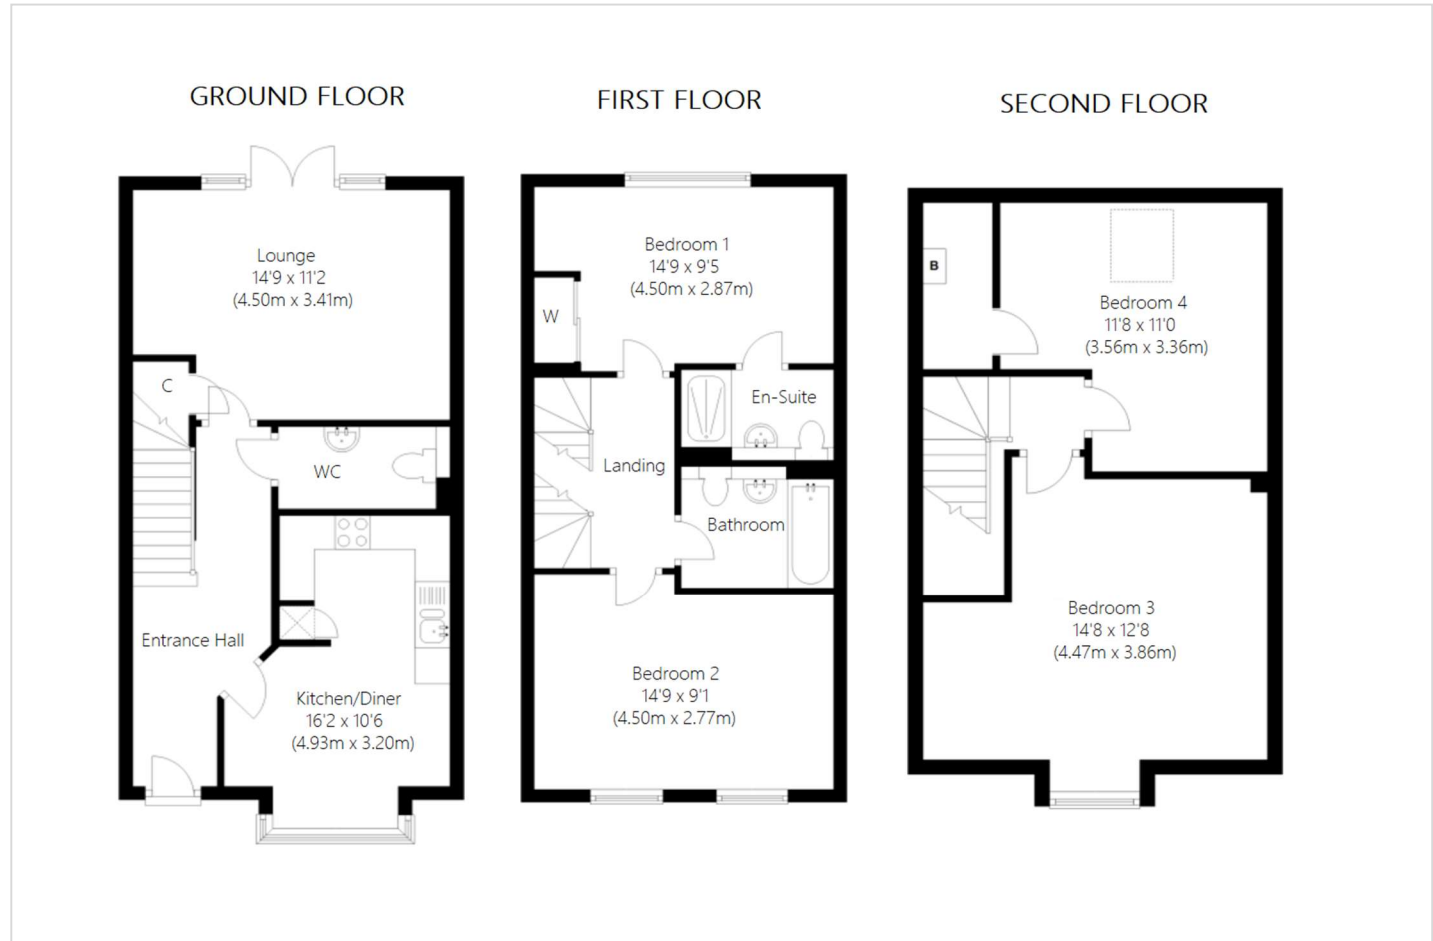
GROUND FLOOR

Lounge
14'9 x 11'2
(4.50m x 3.41m)

C

WC

Entrance Hall

Kitchen/Diner
16'2 x 10'6
(4.93m x 3.20m)

FIRST FLOOR

Bedroom 1
14'9 x 9'5
(4.50m x 2.87m)

W

En-Suite

Landing

Bathroom

Bedroom 2
14'9 x 9'1
(4.50m x 2.77m)

SECOND FLOOR

B

Bedroom 4
11'8 x 11'0
(3.56m x 3.36m)

Bedroom 3
14'8 x 12'8
(4.47m x 3.86m)